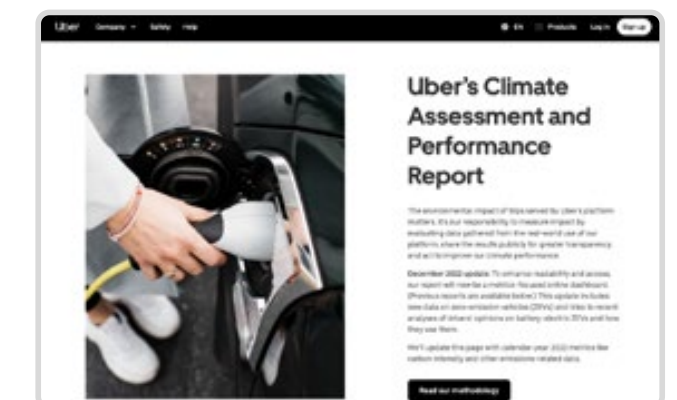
Uber Company Safety Help

EN Products Log in Sign up

Uber's Climate Assessment and Performance Report

The environmental impact of trips served by Uber's platform matters. It's our responsibility to measure impact by evaluating data gathered from the real-world use of our platform, share the results publicly for greater transparency and act to improve our climate performance.

December 2022 update: To enhance readability and access, our report will now be a metrics-focused online dashboard. (Previous reports are available below.) This update includes new data on zero-emission vehicles (ZEVs) and rides to recent analyses of drivers' opinions on battery electric EVs and how they use them.

We'll update this page with calendar year 2022 metrics like carbon intensity and other emissions related data.

Read our methodology